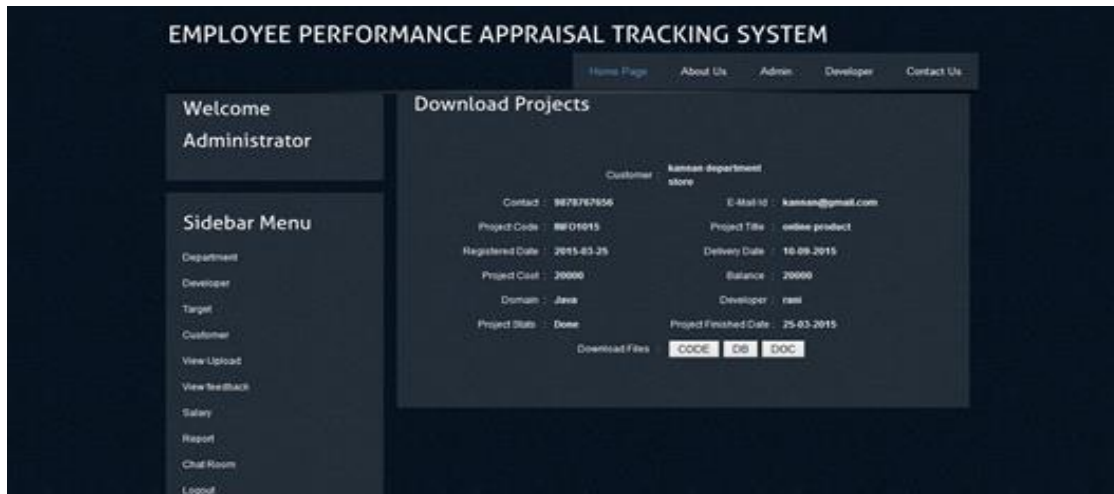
EMPLOYEE PERFORMANCE APPRAISAL TRACKING SYSTEM

Home Page About Us Admin Developer Contact Us

Welcome Administrator

Sidebar Menu

Department
Developer
Target
Customer
View Upload
View feedback
Salary
Report
Chat Room
Logout

Download Projects

Customer kannan department store

Contact : 9878767656 E-Mail Id : kannan@gmail.com
Project Code : INFO1015 Project Title : online product
Registered Date : 2015-03-25 Delivery Date : 10-09-2015
Project Cost : 20000 Balance : 20000
Domain : Java Developer : rani
Project Stats : Done Project Finished Date : 25-03-2015

Download Files CODE DB DOC